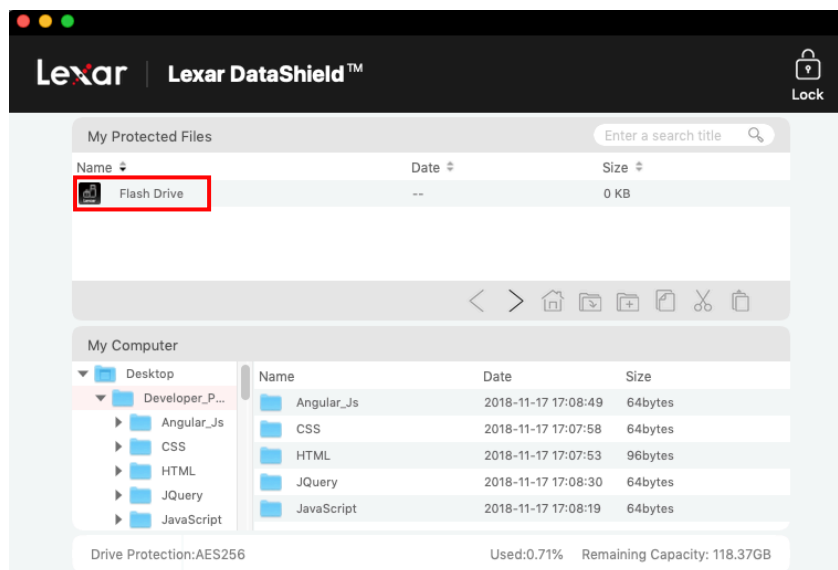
Lexar | Lexar DataShield™

Lock

My Protected Files

Enter a search title

| Name | Date | Size |
|---|---|---|
| Flash Drive | -- | 0 KB |

My Computer

Desktop
Developer_P...
Angular_Js
CSS
HTML
JQuery
JavaScript

| Name | Date | Size |
|---|---|---|
| Angular_Js | 2018-11-17 17:08:49 | 64bytes |
| CSS | 2018-11-17 17:07:58 | 64bytes |
| HTML | 2018-11-17 17:07:53 | 96bytes |
| JQuery | 2018-11-17 17:08:30 | 64bytes |
| JavaScript | 2018-11-17 17:08:19 | 64bytes |

Drive Protection:AES256

Used:0.71% Remaining Capacity: 118.37GB